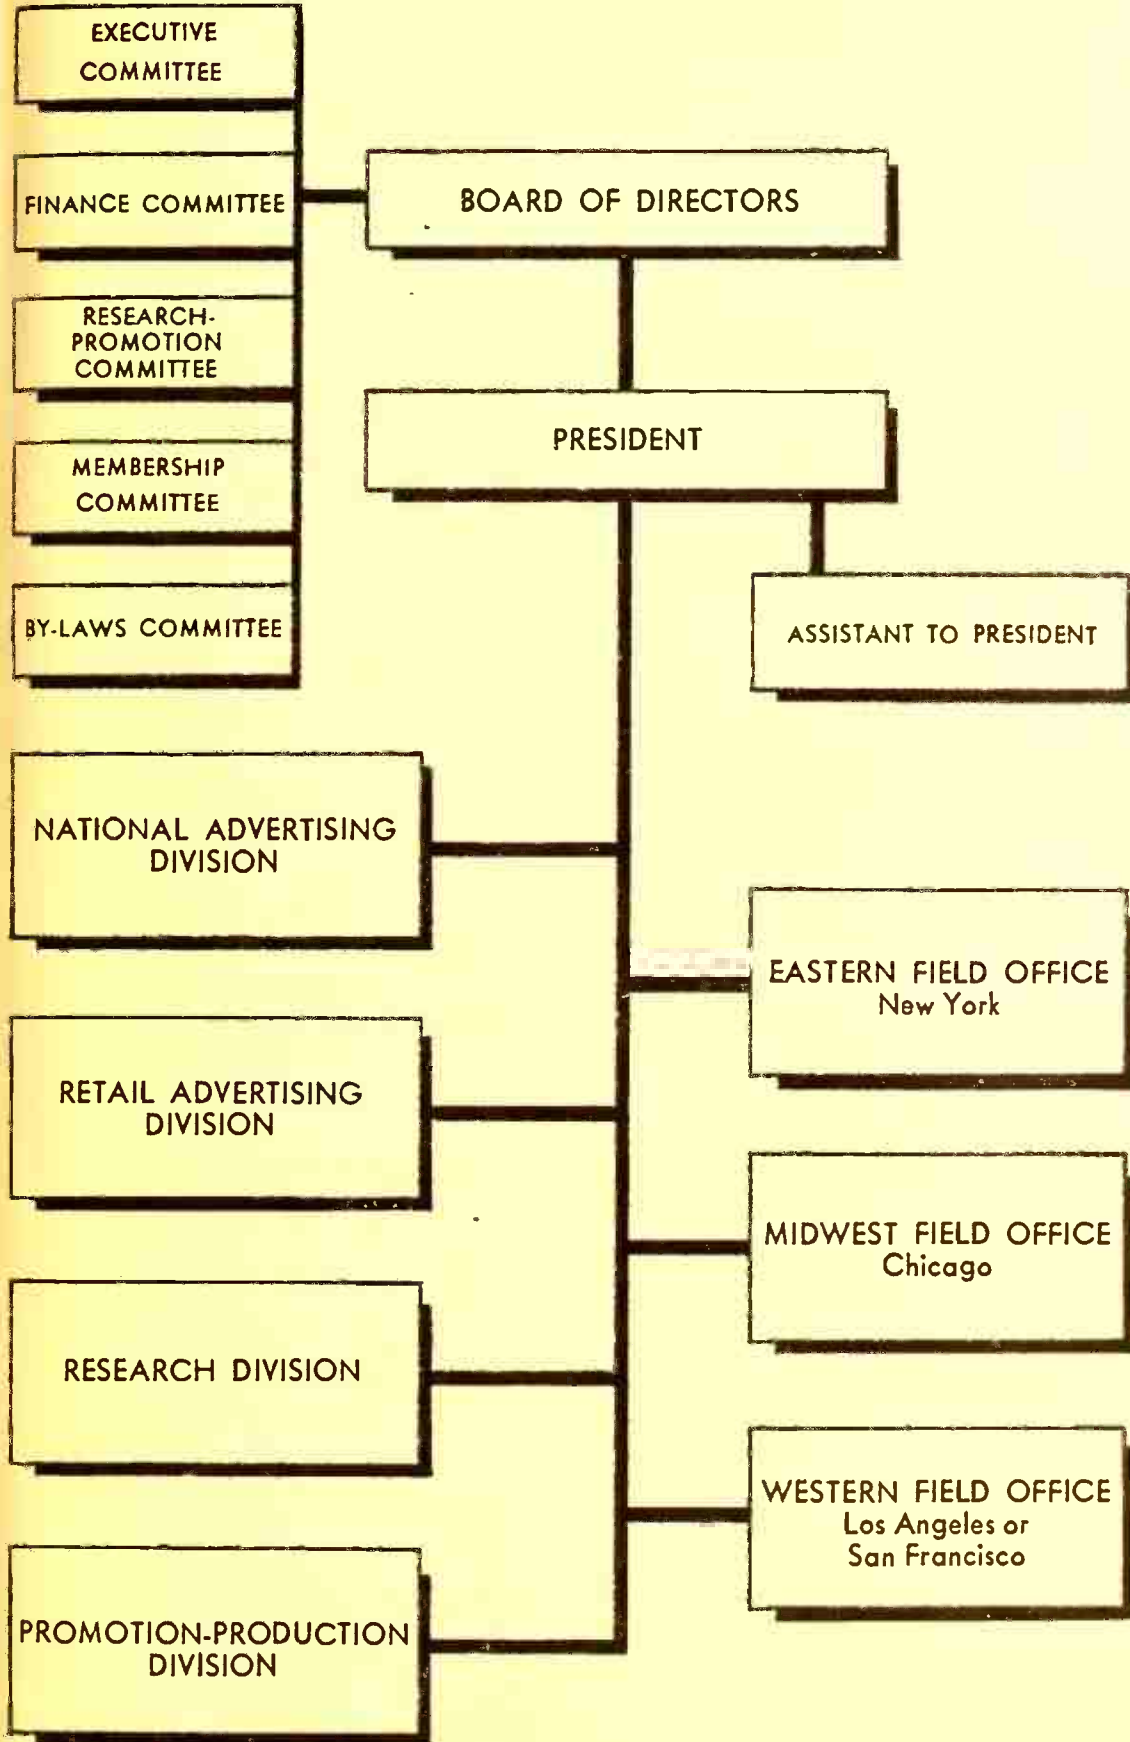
EXECUTIVE COMMITTEE

FINANCE COMMITTEE

RESEARCH-PROMOTION COMMITTEE

MEMBERSHIP COMMITTEE

BY-LAWS COMMITTEE

BOARD OF DIRECTORS

PRESIDENT

ASSISTANT TO PRESIDENT

NATIONAL ADVERTISING DIVISION

RETAIL ADVERTISING DIVISION

RESEARCH DIVISION

PROMOTION-PRODUCTION DIVISION

EASTERN FIELD OFFICE
New York

MIDWEST FIELD OFFICE
Chicago

WESTERN FIELD OFFICE
Los Angeles or
San Francisco